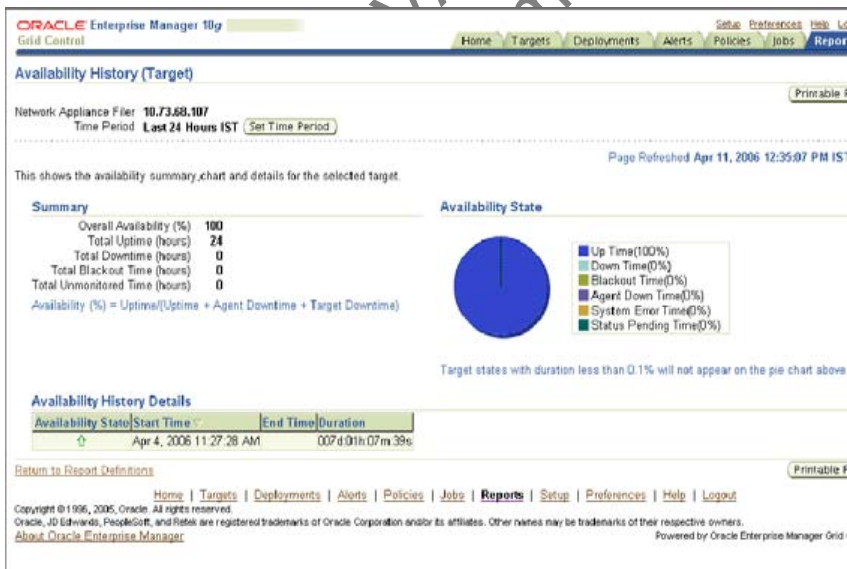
ORACLE Enterprise Manager 10g
Grid Control

Setup Preferences Help Lo

Home | Targets | Deployments | Alerts | Policies | Jobs | Repor

Availability History (Target)

Printable I

Network Appliance Filer 10.73.68.107
Time Period Last 24 Hours IST (Set Time Period)

Page Refreshed Apr 11, 2006 12:35:07 PM IST

This shows the availability summary,chart and details for the selected target.

Summary

Overall Availability (%) 100
Total Uptime (hours) 24
Total Downtime (hours) 0
Total Blackout Time (hours) 0
Total Unmonitored Time (hours) 0

Availability (%) = Uptime/(Uptime + Agent Downtime + Target Downtime)

Availability State

Up Time(100%)
Down Time(0%)
Blackout Time(0%)
Agent Down Time(0%)
System Error Time(0%)
Status Pending Time(0%)

Target states with duration less than 0.1% will not appear on the pie chart above

Availability History Details

| Availability State | Start Time | End Time | Duration |
|---|---|---|---|
| ⇧ | Apr 4, 2006 11:27:28 AM | | 007d:01h:07m:39s |

Return to Report Definitions

Printable I

Home | Targets | Deployments | Alerts | Policies | Jobs | Reports | Setup | Preferences | Help | Logout

Copyright © 1996, 2005, Oracle. All rights reserved.
Oracle, JD Edwards, PeopleSoft, and Retek are registered trademarks of Oracle Corporation and/or its affiliates. Other names may be trademarks of their respective owners.

About Oracle Enterprise Manager

Powered by Oracle Enterprise Manager Grid